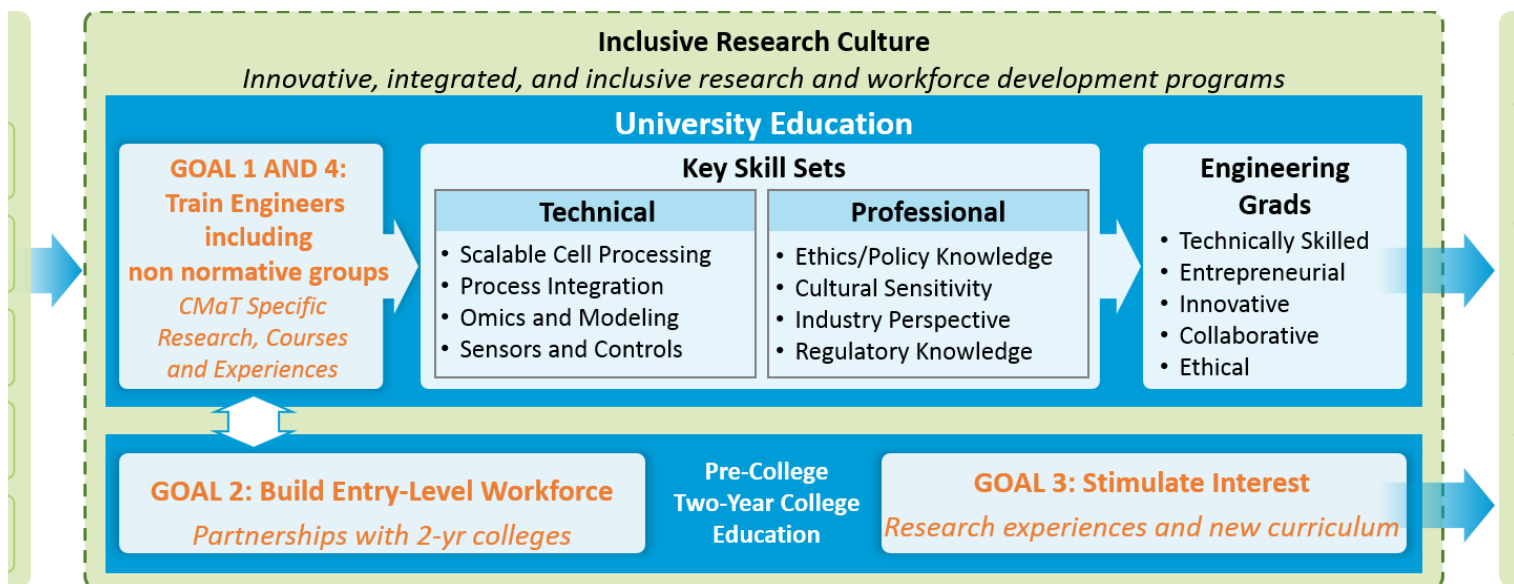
Inclusive Research Culture
Innovative, integrated, and inclusive research and workforce development programs

University Education

GOAL 1 AND 4: Train Engineers including non normative groups
CMaT Specific Research, Courses and Experiences

Key Skill Sets

Technical
• Scalable Cell Processing
• Process Integration
• Omics and Modeling
• Sensors and Controls

Professional
• Ethics/Policy Knowledge
• Cultural Sensitivity
• Industry Perspective
• Regulatory Knowledge

Engineering Grads
• Technically Skilled
• Entrepreneurial
• Innovative
• Collaborative
• Ethical

GOAL 2: Build Entry-Level Workforce
Partnerships with 2-yr colleges

Pre-College
Two-Year College
Education

GOAL 3: Stimulate Interest
Research experiences and new curriculum